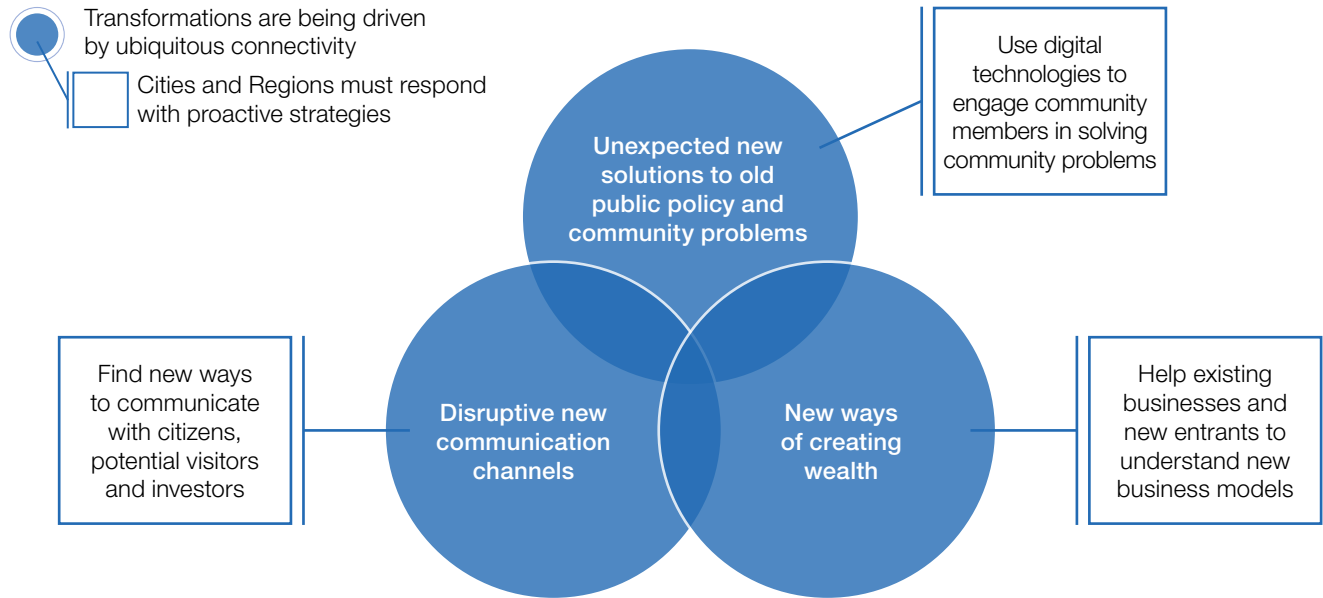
Transformations are being driven by ubiquitous connectivity

Cities and Regions must respond with proactive strategies

Unexpected new solutions to old public policy and community problems

Use digital technologies to engage community members in solving community problems

Find new ways to communicate with citizens, potential visitors and investors

Disruptive new communication channels

New ways of creating wealth

Help existing businesses and new entrants to understand new business models